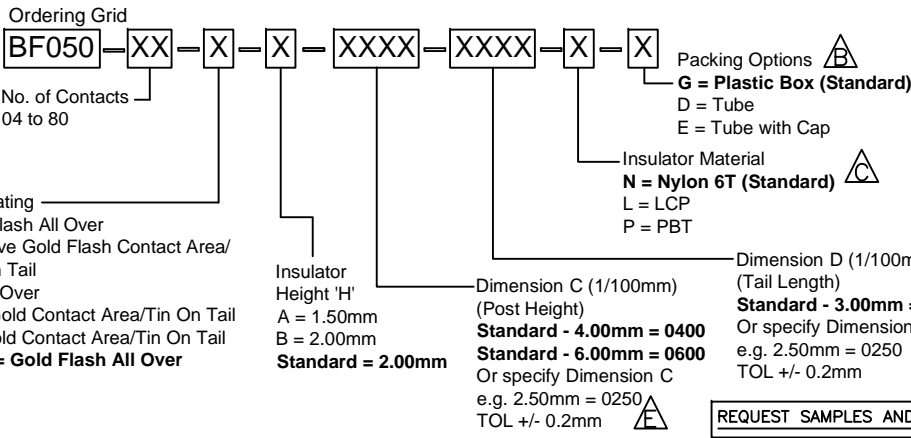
Ordering Grid

BF050 – XX – X – X – XXXX – XXXX – X – X

Packing Options B
**G = Plastic Box (Standard)**
D = Tube
E = Tube with Cap

No. of Contacts
04 to 80

Insulator Material
**N = Nylon 6T (Standard)** C
L = LCP
P = PBT

ating
lash All Over
ve Gold Flash Contact Area/
Tail
Over
old Contact Area/Tin On Tail
old Contact Area/Tin On Tail
**= Gold Flash All Over**

Insulator
Height 'H'
A = 1.50mm
B = 2.00mm
**Standard = 2.00mm**

Dimension C (1/100mm)
(Post Height)
**Standard - 4.00mm = 0400**
**Standard - 6.00mm = 0600**
Or specify Dimension C
e.g. 2.50mm = 0250
TOL +/- 0.2mm E

Dimension D (1/100m
(Tail Length)
**Standard - 3.00mm =**
Or specify Dimension
e.g. 2.50mm = 0250
TOL +/- 0.2mm

REQUEST SAMPLES AND